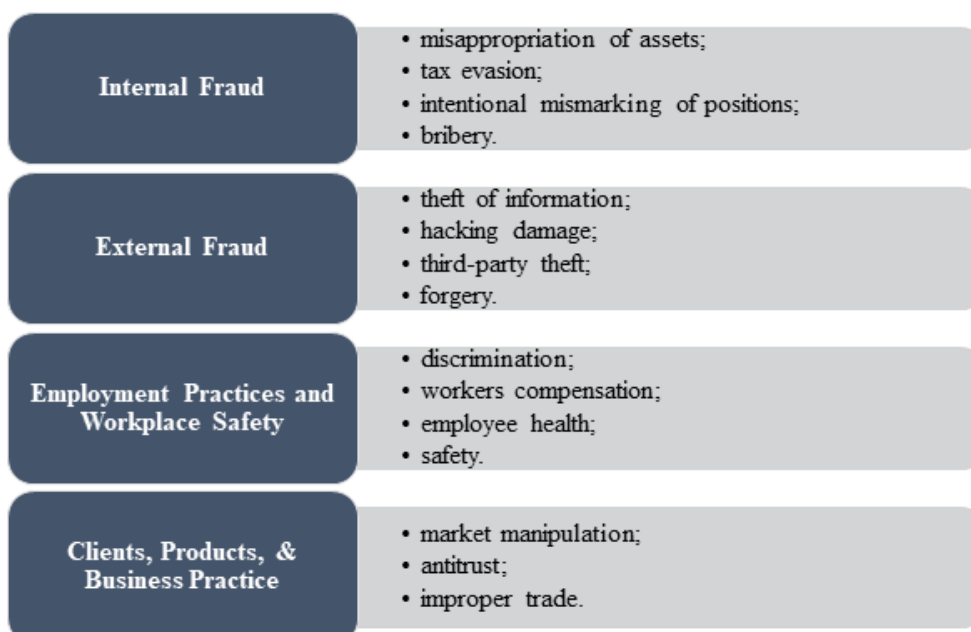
Internal Fraud

• misappropriation of assets;
• tax evasion;
• intentional mismarking of positions;
• bribery.

External Fraud

• theft of information;
• hacking damage;
• third-party theft;
• forgery.

Employment Practices and Workplace Safety

• discrimination;
• workers compensation;
• employee health;
• safety.

Clients, Products, & Business Practice

• market manipulation;
• antitrust;
• improper trade.